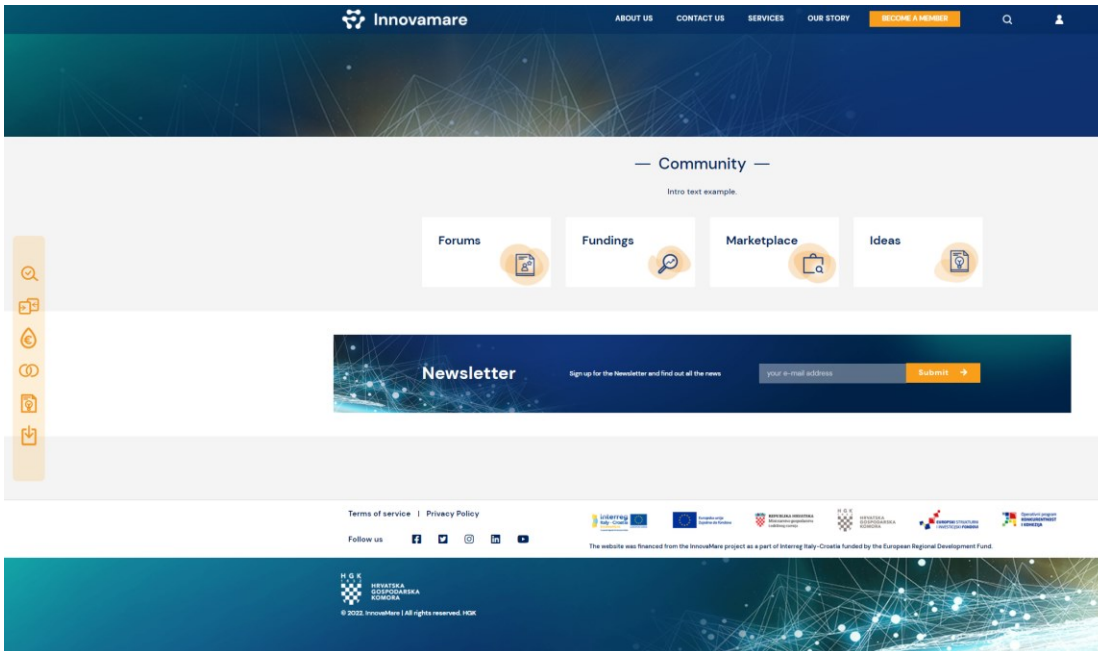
Innovamare

ABOUT US CONTACT US SERVICES OUR STORY BECOME A MEMBER

— Community —

Intro text example.

Forums

Fundings

Marketplace

Ideas

Newsletter

Sign up for the Newsletter and find out all the news

your e-mail address

Submit →

Terms of service | Privacy Policy

Follow us

Interreg Italy - Croatia

Europska unija

REPUBLIKA HRVATSKA

HGK HRVATSKA GOSPODARSKA KOMORA

EUROPSKI STRUKTURNI I INVESTICIJSKI FONDOVI

Operativni program KONKURENTNOST I KOHEZIJA

The website was financed from the InnoveMare project as a part of Interreg Italy-Croatia funded by the European Regional Development Fund.

HGK HRVATSKA GOSPODARSKA KOMORA

© 2022. InnovaMare | All rights reserved. HGK